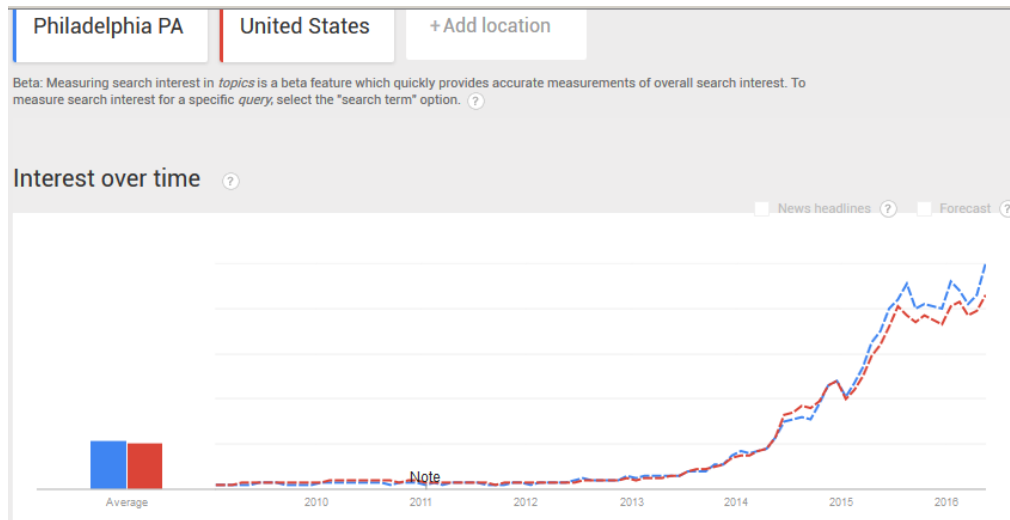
Philadelphia PA

United States

+ Add location

Beta: Measuring search interest in *topics* is a beta feature which quickly provides accurate measurements of overall search interest. To measure search interest for a specific *query*, select the "search term" option. ?

Interest over time ?

News headlines ? Forecast ?

Average

Note

2010 2011 2012 2013 2014 2015 2016